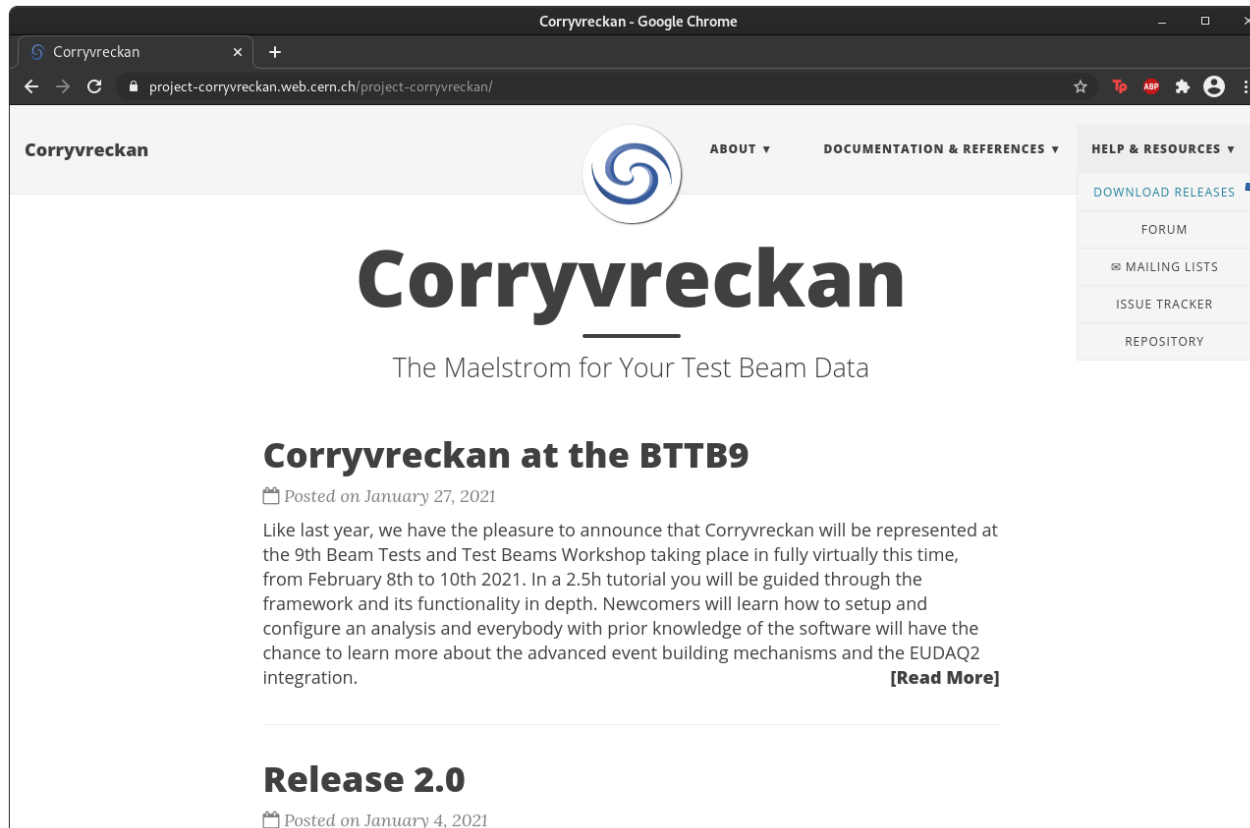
Corryvreckan - Google Chrome

Corryvreckan ×

project-corryvreckan.web.cern.ch/project-corryvreckan/

Tp ABP

Corryvreckan

ABOUT ▾ DOCUMENTATION & REFERENCES ▾ HELP & RESOURCES ▾

DOWNLOAD RELEASES
FORUM
✉ MAILING LISTS
ISSUE TRACKER
REPOSITORY

Corryvreckan

The Maelstrom for Your Test Beam Data

Corryvreckan at the BTTB9

Posted on January 27, 2021

Like last year, we have the pleasure to announce that Corryvreckan will be represented at the 9th Beam Tests and Test Beams Workshop taking place in fully virtually this time, from February 8th to 10th 2021. In a 2.5h tutorial you will be guided through the framework and its functionality in depth. Newcomers will learn how to setup and configure an analysis and everybody with prior knowledge of the software will have the chance to learn more about the advanced event building mechanisms and the EUDAQ2 integration. [Read More]

Release 2.0

Posted on January 4, 2021